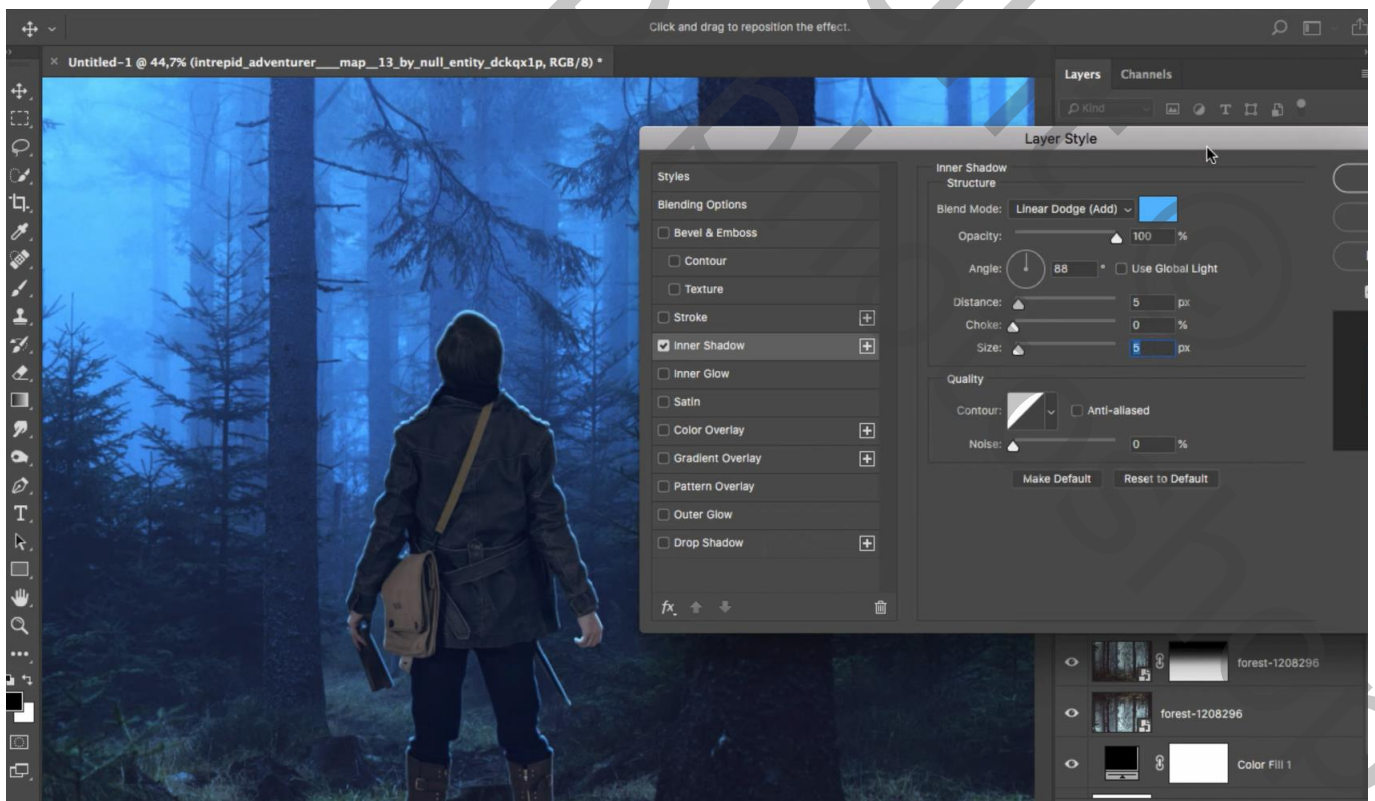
Click and drag to reposition the effect.

× Untitled-1 @ 44,7% (intrepid_adventurer___map__13_by_null_entity_dckqx1p, RGB/8) *

Layers Channels

Kind

Layer Style

Styles
Blending Options
Bevel & Emboss
Contour
Texture
Stroke
Inner Shadow
Inner Glow
Satin
Color Overlay
Gradient Overlay
Pattern Overlay
Outer Glow
Drop Shadow

Inner Shadow
Structure
Blend Mode: Linear Dodge (Add)
Opacity: 100 %
Angle: 88 ° Use Global Light
Distance: 5 px
Choke: 0 %
Size: 5 px

Quality
Contour: Anti-aliased
Noise: 0 %

Make Default Reset to Default

forest-1208296
forest-1208296
Color Fill 1